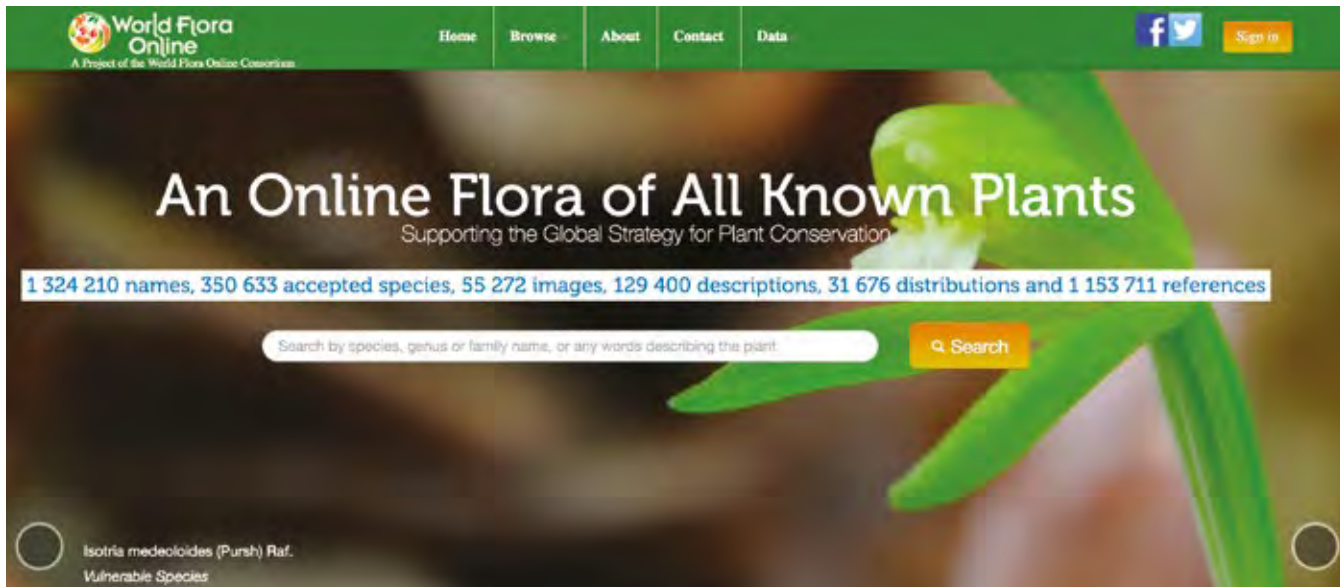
World Flora Online
A Project of the World Flora Online Consortium

Home Browse About Contact Data

Sign in

An Online Flora of All Known Plants
Supporting the Global Strategy for Plant Conservation

1 324 210 names, 350 633 accepted species, 55 272 images, 129 400 descriptions, 31 676 distributions and 1 153 711 references

Search by species, genus or family name, or any words describing the plant

Search

Isotria medeoloides (Pursh) Raf.
Vulnerable Species